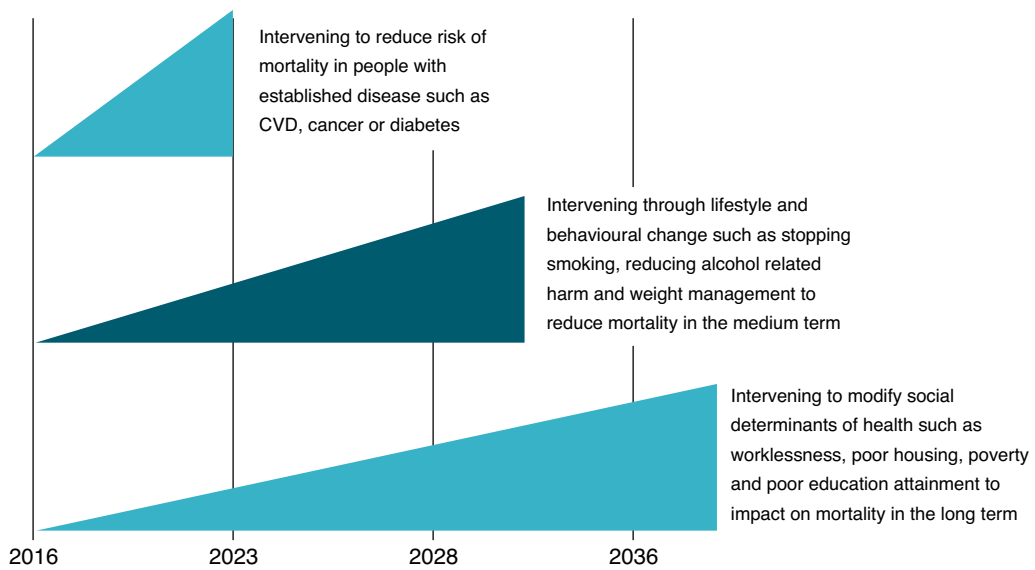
Intervening to reduce risk of mortality in people with established disease such as CVD, cancer or diabetes

Intervening through lifestyle and behavioural change such as stopping smoking, reducing alcohol related harm and weight management to reduce mortality in the medium term

Intervening to modify social determinants of health such as worklessness, poor housing, poverty and poor education attainment to impact on mortality in the long term

2016
2023
2028
2036